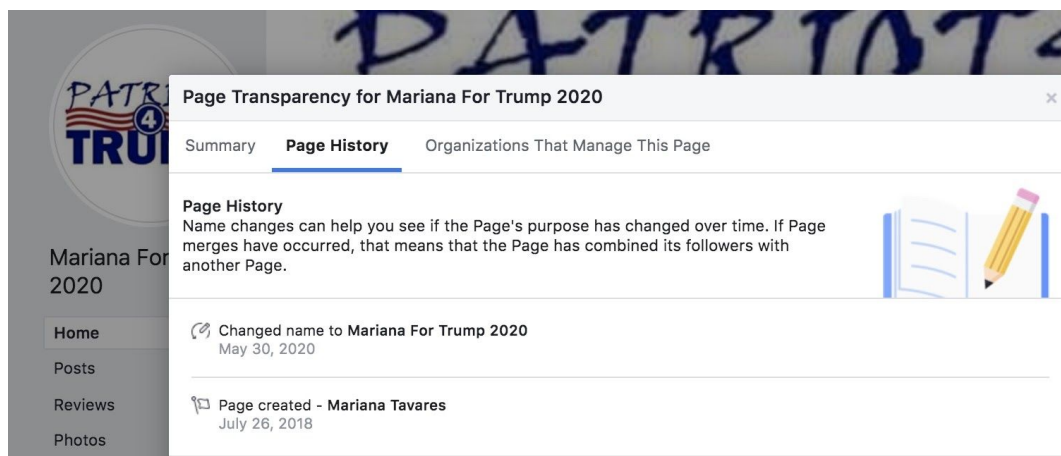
PATRIOT

PATRI
4
TRU

Mariana For
2020

Home
Posts
Reviews
Photos

Page Transparency for Mariana For Trump 2020

×

Summary
Page History
Organizations That Manage This Page

Page History
Name changes can help you see if the Page's purpose has changed over time. If Page merges have occurred, that means that the Page has combined its followers with another Page.

Changed name to Mariana For Trump 2020
May 30, 2020

Page created - Mariana Tavares
July 26, 2018